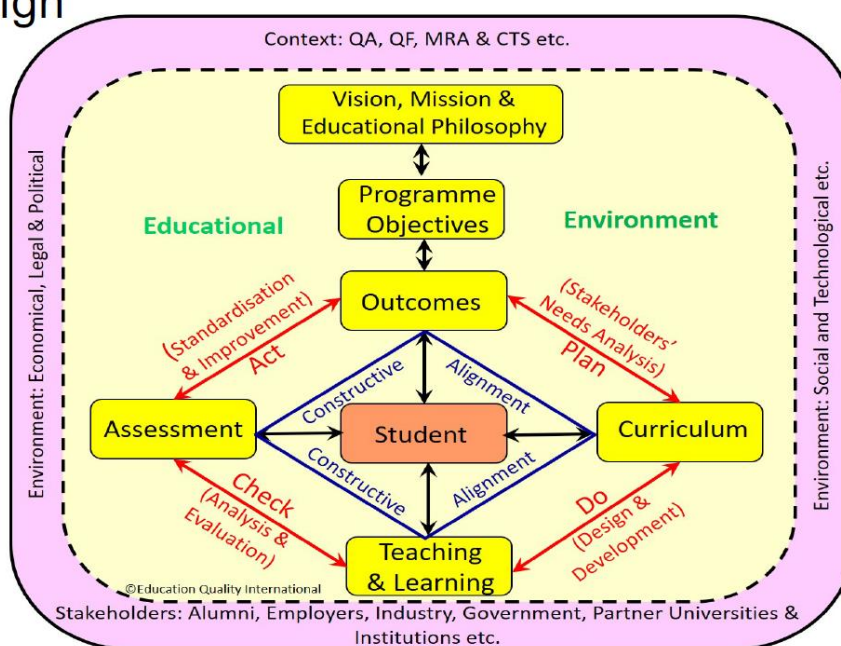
ign

Context: QA, QF, MRA & CTS etc.

Vision, Mission & Educational Philosophy

Programme Objectives

Educational

Environment

Environment: Economical, Legal & Political

Environment: Social and Technological etc.

Outcomes

(Standardisation & Improvement)
Act

(Stakeholders' Needs Analysis)
Plan

Constructive

Alignment

Assessment

Student

Curriculum

Constructive

Alignment

Check
(Analysis & Evaluation)

Do
(Design & Development)

Teaching & Learning

©Education Quality International

Stakeholders: Alumni, Employers, Industry, Government, Partner Universities & Institutions etc.